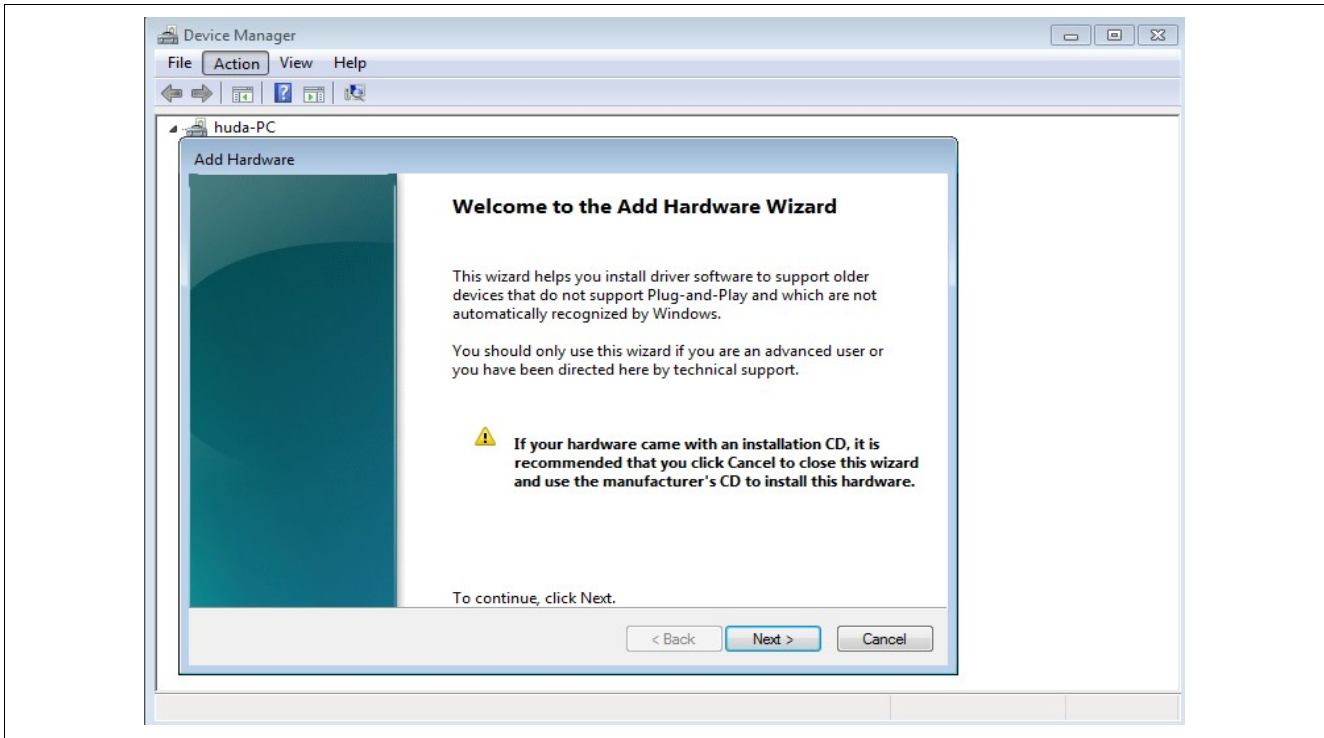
Device Manager

File Action View Help

huda-PC

Add Hardware

Welcome to the Add Hardware Wizard

This wizard helps you install driver software to support older devices that do not support Plug-and-Play and which are not automatically recognized by Windows.

You should only use this wizard if you are an advanced user or you have been directed here by technical support.

If your hardware came with an installation CD, it is recommended that you click Cancel to close this wizard and use the manufacturer's CD to install this hardware.

To continue, click Next.

< Back Next > Cancel